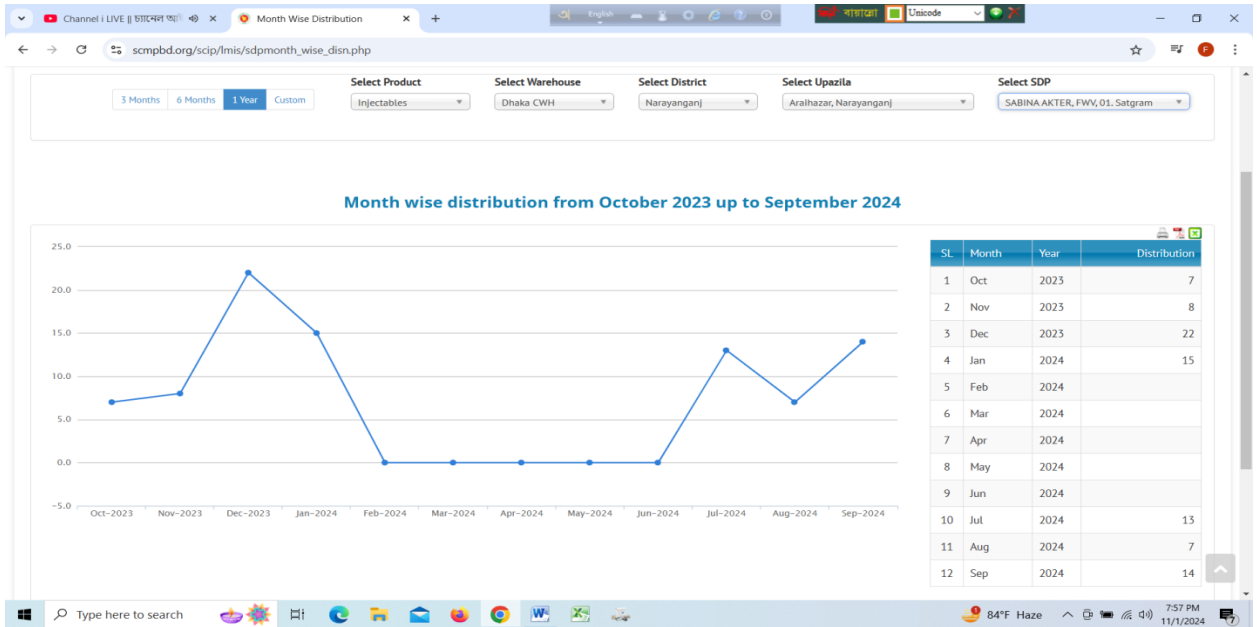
Channel i LIVE || চ্যানেল আ
Month Wise Distribution
English
বাংলা
Unicode
scmpbd.org/scip/lmis/sdpmonth_wise_disn.php

3 Months | 6 Months | 1 Year | Custom

Select Product
Injectables
Select Warehouse
Dhaka CWH
Select District
Narayanganj
Select Upazila
Aralhazar, Narayanganj
Select SDP
SABINA AKTER, FWV, 01. Satgram

Month wise distribution from October 2023 up to September 2024

25.0
20.0
15.0
10.0
5.0
0.0
-5.0
Oct-2023 Nov-2023 Dec-2023 Jan-2024 Feb-2024 Mar-2024 Apr-2024 May-2024 Jun-2024 Jul-2024 Aug-2024 Sep-2024

| SL | Month | Year | Distribution |
|---|---|---|---|
| 1 | Oct | 2023 | 7 |
| 2 | Nov | 2023 | 8 |
| 3 | Dec | 2023 | 22 |
| 4 | Jan | 2024 | 15 |
| 5 | Feb | 2024 | |
| 6 | Mar | 2024 | |
| 7 | Apr | 2024 | |
| 8 | May | 2024 | |
| 9 | Jun | 2024 | |
| 10 | Jul | 2024 | 13 |
| 11 | Aug | 2024 | 7 |
| 12 | Sep | 2024 | 14 |

Type here to search
84°F Haze
7:57 PM
11/1/2024